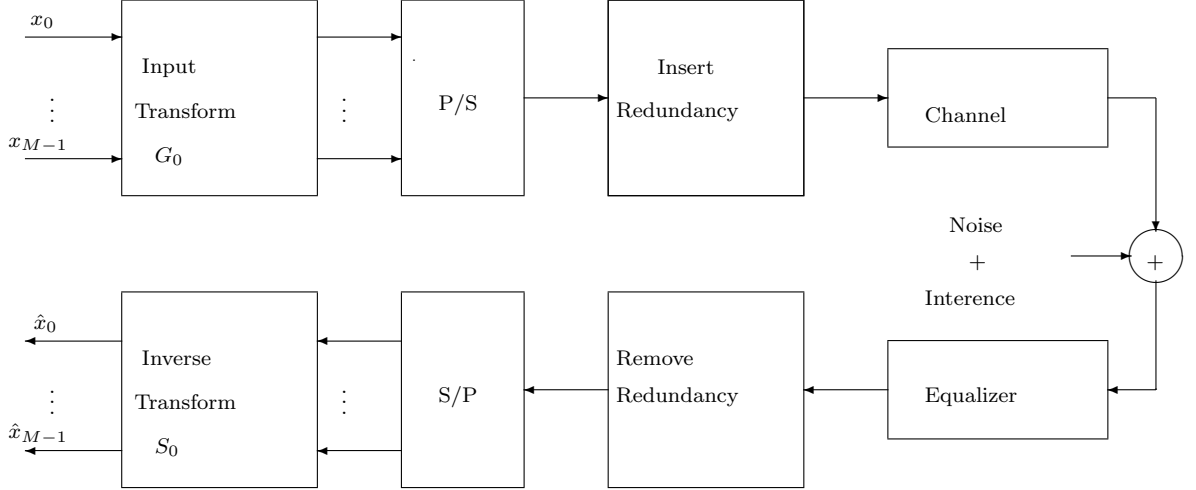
$x_0$

$\vdots$

$x_{M-1}$

Input Transform $G_0$

$\vdots$

P/S

Insert Redundancy

Channel

Noise + Interence

$+$

$\hat{x}_0$

$\vdots$

$\hat{x}_{M-1}$

Inverse Transform $S_0$

$\vdots$

S/P

Remove Redundancy

Equalizer